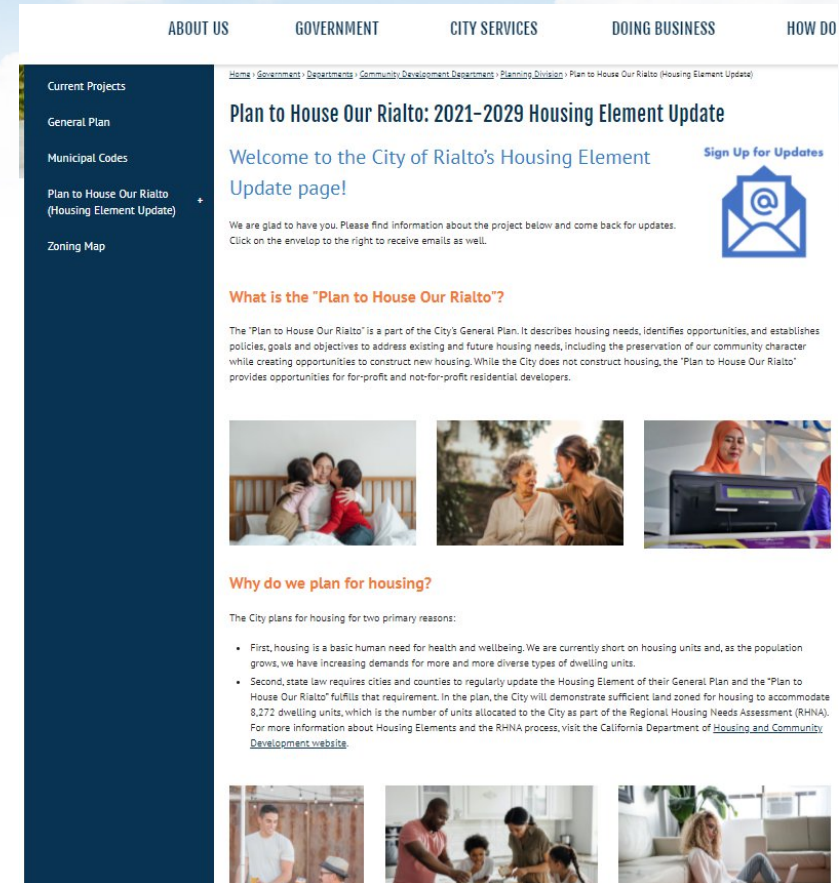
ABOUT US GOVERNMENT CITY SERVICES DOING BUSINESS HOW DO

Current Projects

General Plan

Municipal Codes

Plan to House Our Rialto (Housing Element Update) +

Zoning Map

Home › Government › Departments › Community Development Department › Planning Division › Plan to House Our Rialto (Housing Element Update)

Plan to House Our Rialto: 2021-2029 Housing Element Update

Welcome to the City of Rialto's Housing Element Update page!

Sign Up for Updates

We are glad to have you. Please find information about the project below and come back for updates. Click on the envelop to the right to receive emails as well.

What is the "Plan to House Our Rialto"?

The "Plan to House Our Rialto" is a part of the City's General Plan. It describes housing needs, identifies opportunities, and establishes policies, goals and objectives to address existing and future housing needs, including the preservation of our community character while creating opportunities to construct new housing. While the City does not construct housing, the "Plan to House Our Rialto" provides opportunities for for-profit and not-for-profit residential developers.

Why do we plan for housing?

The City plans for housing for two primary reasons:

- First, housing is a basic human need for health and wellbeing. We are currently short on housing units and, as the population grows, we have increasing demands for more and more diverse types of dwelling units.
- Second, state law requires cities and counties to regularly update the Housing Element of their General Plan and the "Plan to House Our Rialto" fulfills that requirement. In the plan, the City will demonstrate sufficient land zoned for housing to accommodate 8,272 dwelling units, which is the number of units allocated to the City as part of the Regional Housing Needs Assessment (RHNA). For more information about Housing Elements and the RHNA process, visit the California Department of Housing and Community Development website.